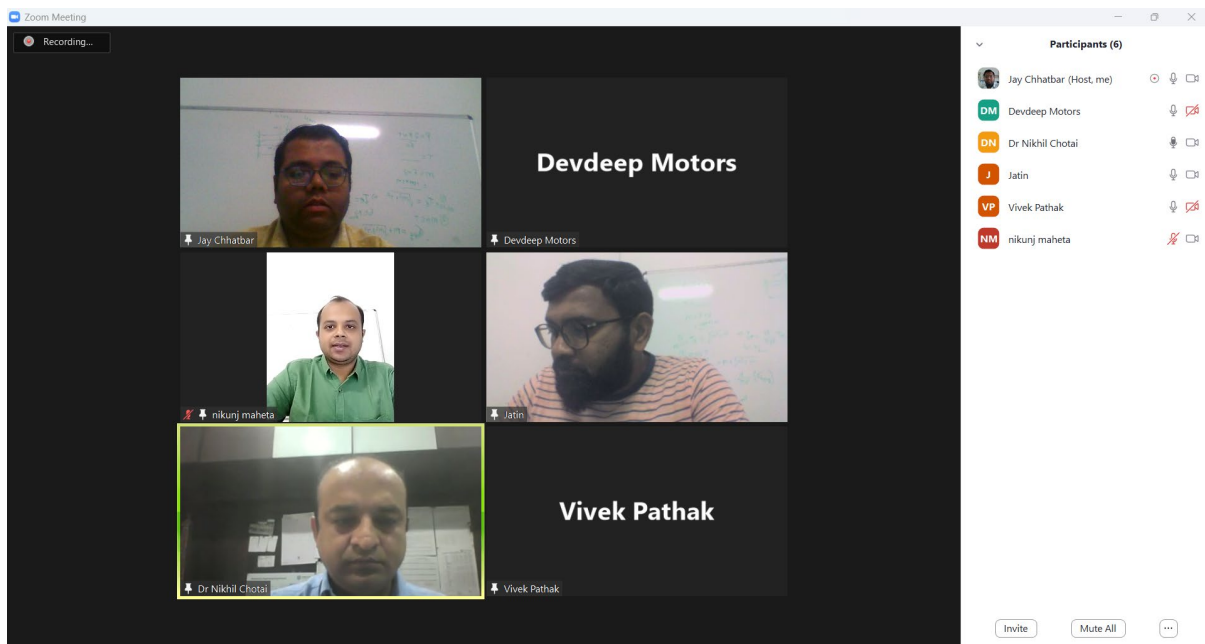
Zoom Meeting

Recording...

Jay Chhatbar

Devdeep Motors

Devdeep Motors

nikunj maheta

Jatin

Dr Nikhil Chotai

Vivek Pathak

Vivek Pathak

Participants (6)

Jay Chhatbar (Host, me)

DM Devdeep Motors

DN Dr Nikhil Chotai

J Jatin

VP Vivek Pathak

NM nikunj maheta

Invite

Mute All

...